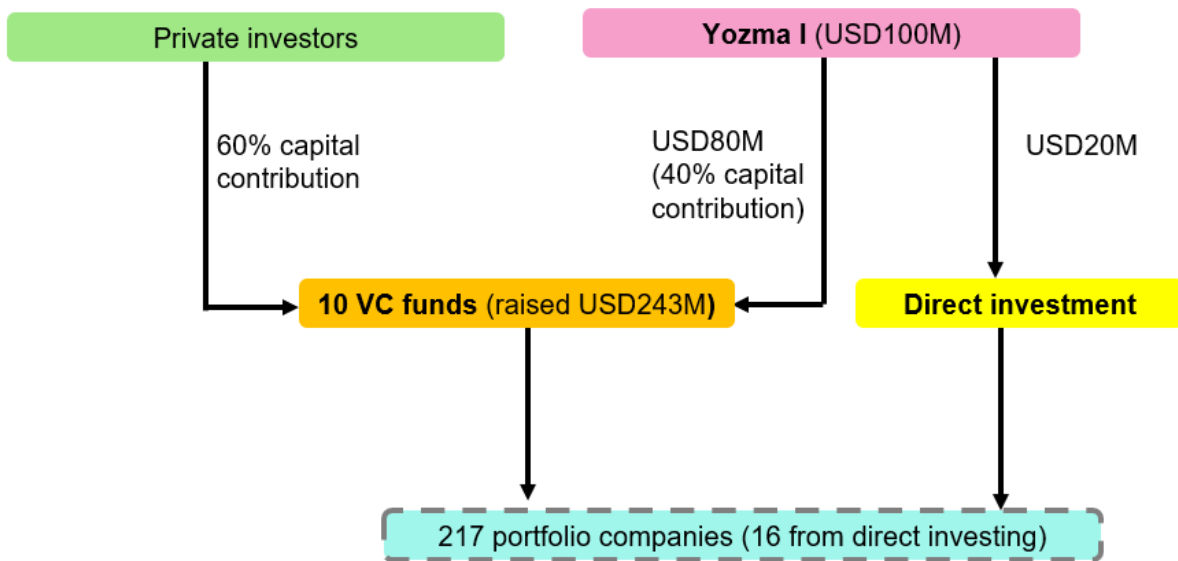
Private investors

Yozma I (USD100M)

60% capital contribution

USD80M (40% capital contribution)

USD20M

10 VC funds (raised USD243M)

Direct investment

217 portfolio companies (16 from direct investing)